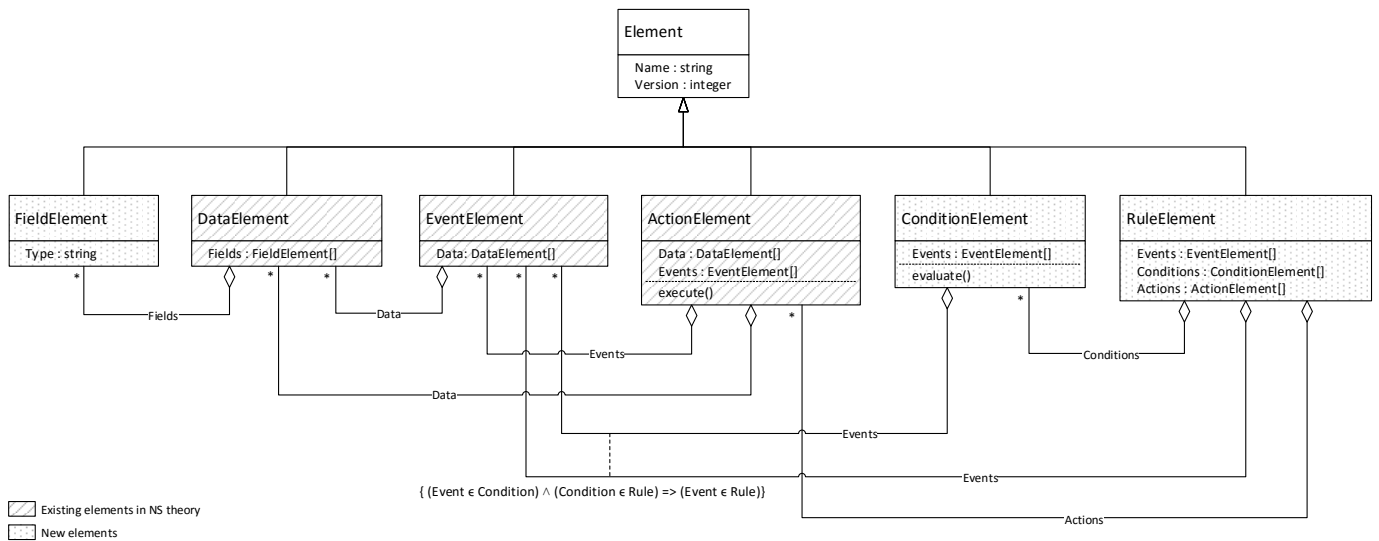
Element

Name : string
Version : integer

FieldElement

Type : string

DataElement

Fields : FieldElement[]

EventElement

Data: DataElement[]

ActionElement

Data : DataElement[]
Events : EventElement[]
execute()

ConditionElement

Events : EventElement[]
evaluate()

RuleElement

Events : EventElement[]
Conditions : ConditionElement[]
Actions : ActionElement[]

*
Fields
*
*
Data
*
*
*
Events
Data
*
*
Conditions
Events
Events
Actions

{ (Event ϵ Condition) ∧ (Condition ϵ Rule) => (Event ϵ Rule)}

Existing elements in NS theory
New elements